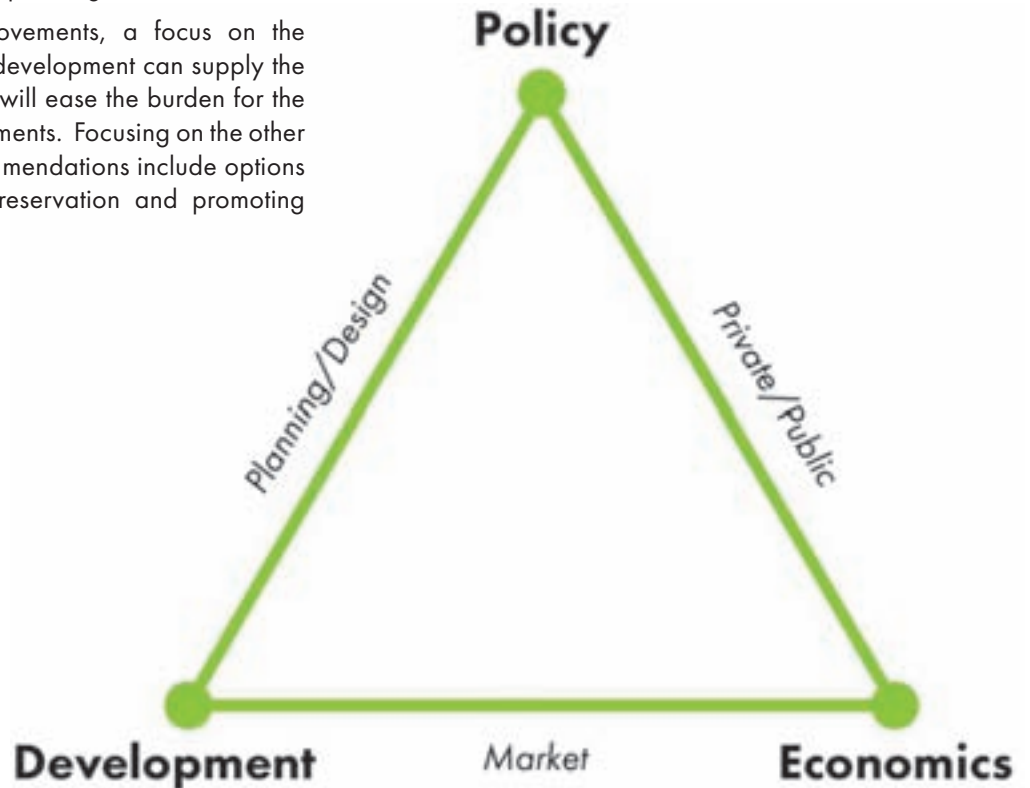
ovements, a focus on the development can supply the will ease the burden for the ments. Focusing on the other mendations include options reservation and promoting

Policy

Planning/Design

Private/Public

Development

Market

Economics